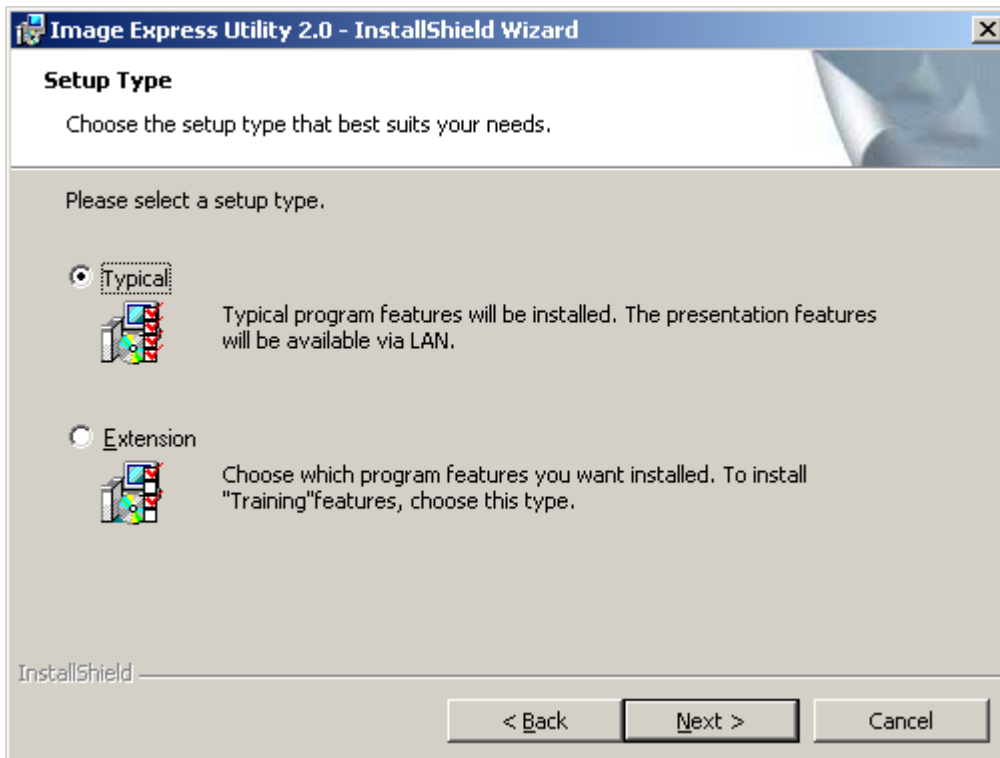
Image Express Utility 2.0 - InstallShield Wizard

Setup Type

Choose the setup type that best suits your needs.

Please select a setup type.

Typical

Typical program features will be installed. The presentation features will be available via LAN.

Extension

Choose which program features you want installed. To install "Training"features, choose this type.

InstallShield

< Back
Next >
Cancel